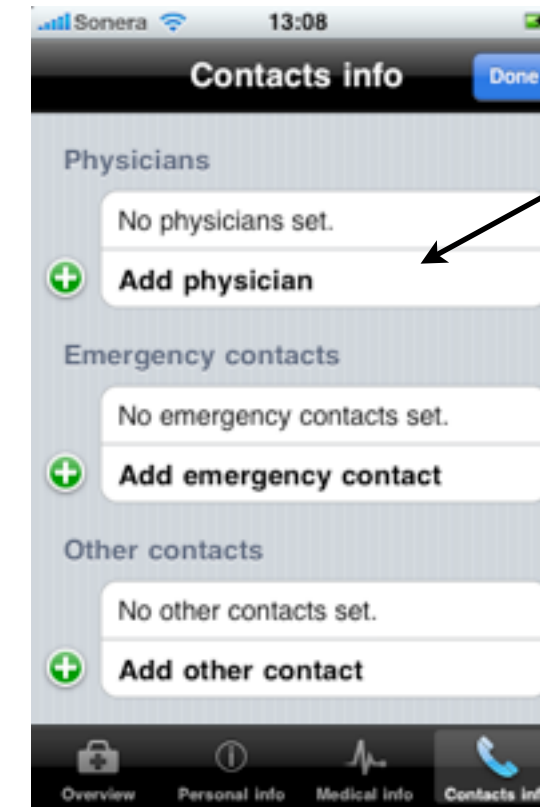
Sonera 13:08

Contacts info

Done

Physicians

No physicians set.

Add physician

Emergency contacts

No emergency contacts set.

Add emergency contact

Other contacts

No other contacts set.

Add other contact

Overview

Personal info

Medical info

Contacts inf